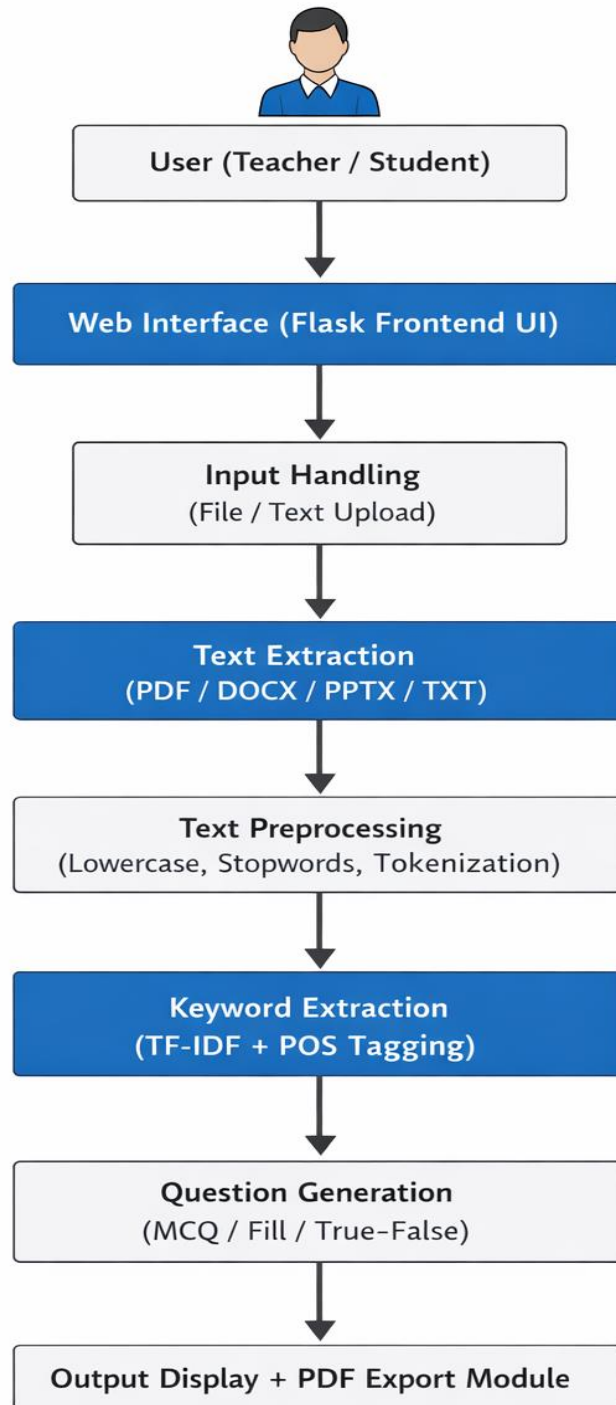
User (Teacher / Student)

Web Interface (Flask Frontend UI)

Input Handling
(File / Text Upload)

Text Extraction
(PDF / DOCX / PPTX / TXT)

Text Preprocessing
(Lowercase, Stopwords, Tokenization)

Keyword Extraction
(TF-IDF + POS Tagging)

Question Generation
(MCQ / Fill / True-False)

Output Display + PDF Export Module